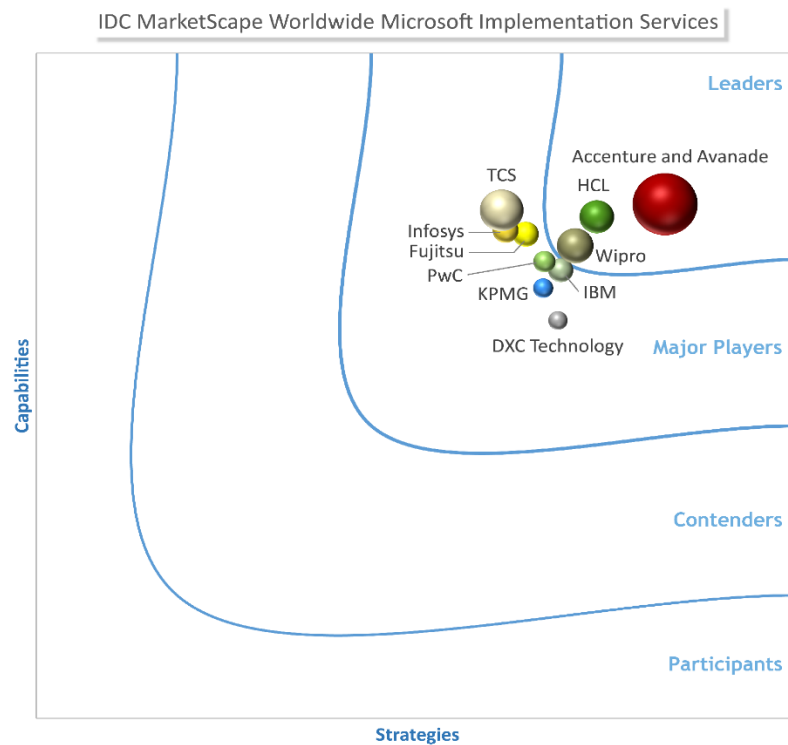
IDC MarketScape Worldwide Microsoft Implementation Services

Leaders

Accenture and Avanade

TCS

HCL

Infosys

Fujitsu

Wipro

PwC

IBM

KPMG

DXC Technology

Major Players

Contenders

Participants

Capabilities

Strategies